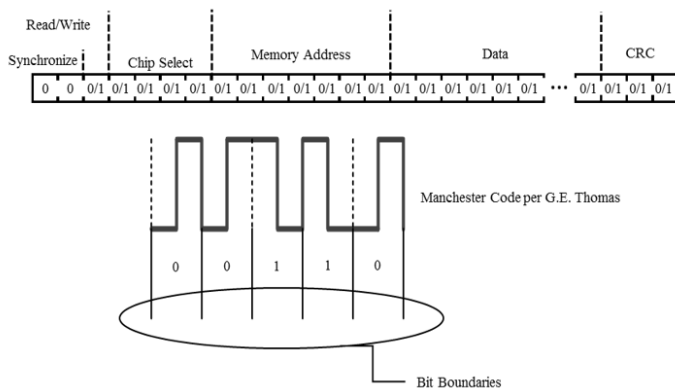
Read/Write

Synchronize

Chip Select

Memory Address

Data

CRC

0 0 0/1 0/1 0/1 0/1 0/1 0/1 0/1 0/1 0/1 0/1 0/1 0/1 0/1 0/1 0/1 0/1 0/1 0/1 0/1 0/1 0/1 0/1 ••• 0/1 0/1 0/1 0/1

Manchester Code per G.E. Thomas

0 0 1 1 0

Bit Boundaries